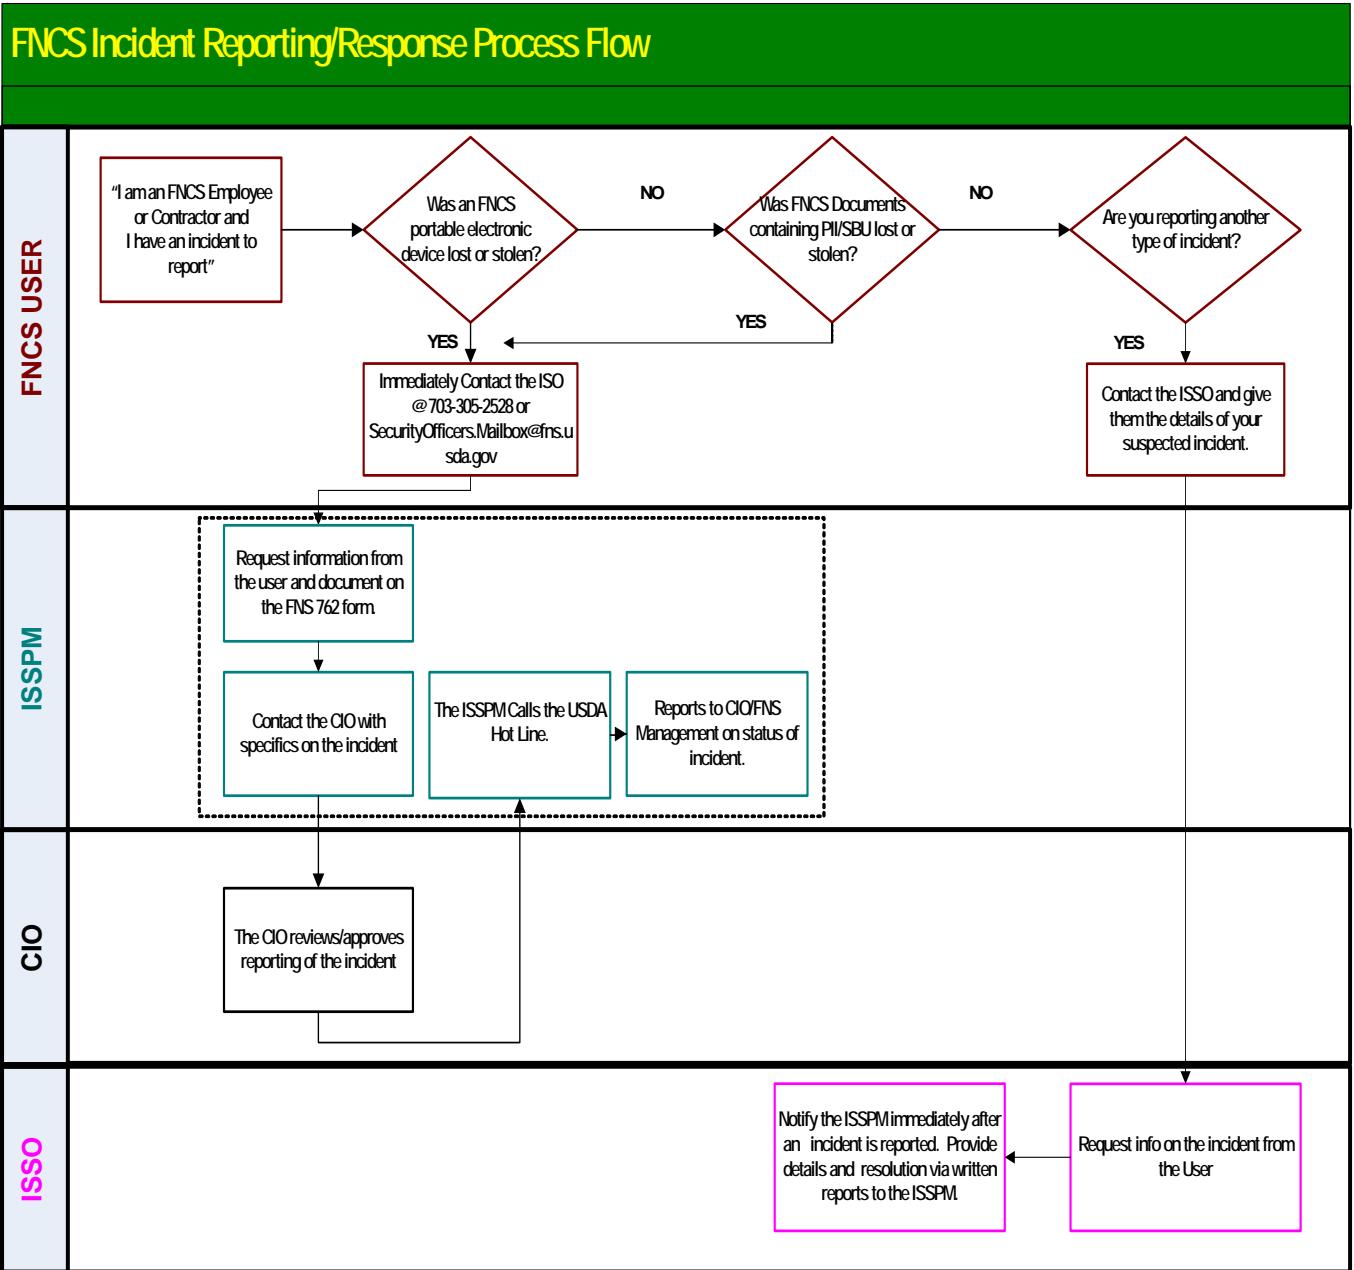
FNCS Incident Reporting/Response Process Flow

FNCS USER

"I am an FNCS Employee or Contractor and I have an incident to report"

Was an FNCS portable electronic device lost or stolen?

NO

Was FNCS Documents containing PII/SBU lost or stolen?

NO

Are you reporting another type of incident?

YES

YES

YES

Immediately Contact the ISO @703-305-2528 or SecurityOfficers.Mailbox@fns.usda.gov

Contact the ISSO and give them the details of your suspected incident.

ISSPM

Request information from the user and document on the FNS 762 form.

Contact the CIO with specifics on the incident

The ISSPM Calls the USDA Hot Line.

Reports to CIO/FNS Management on status of incident.

CIO

The CIO reviews/approves reporting of the incident

ISSO

Notify the ISSPM immediately after an incident is reported. Provide details and resolution via written reports to the ISSPM.

Request info on the incident from the User